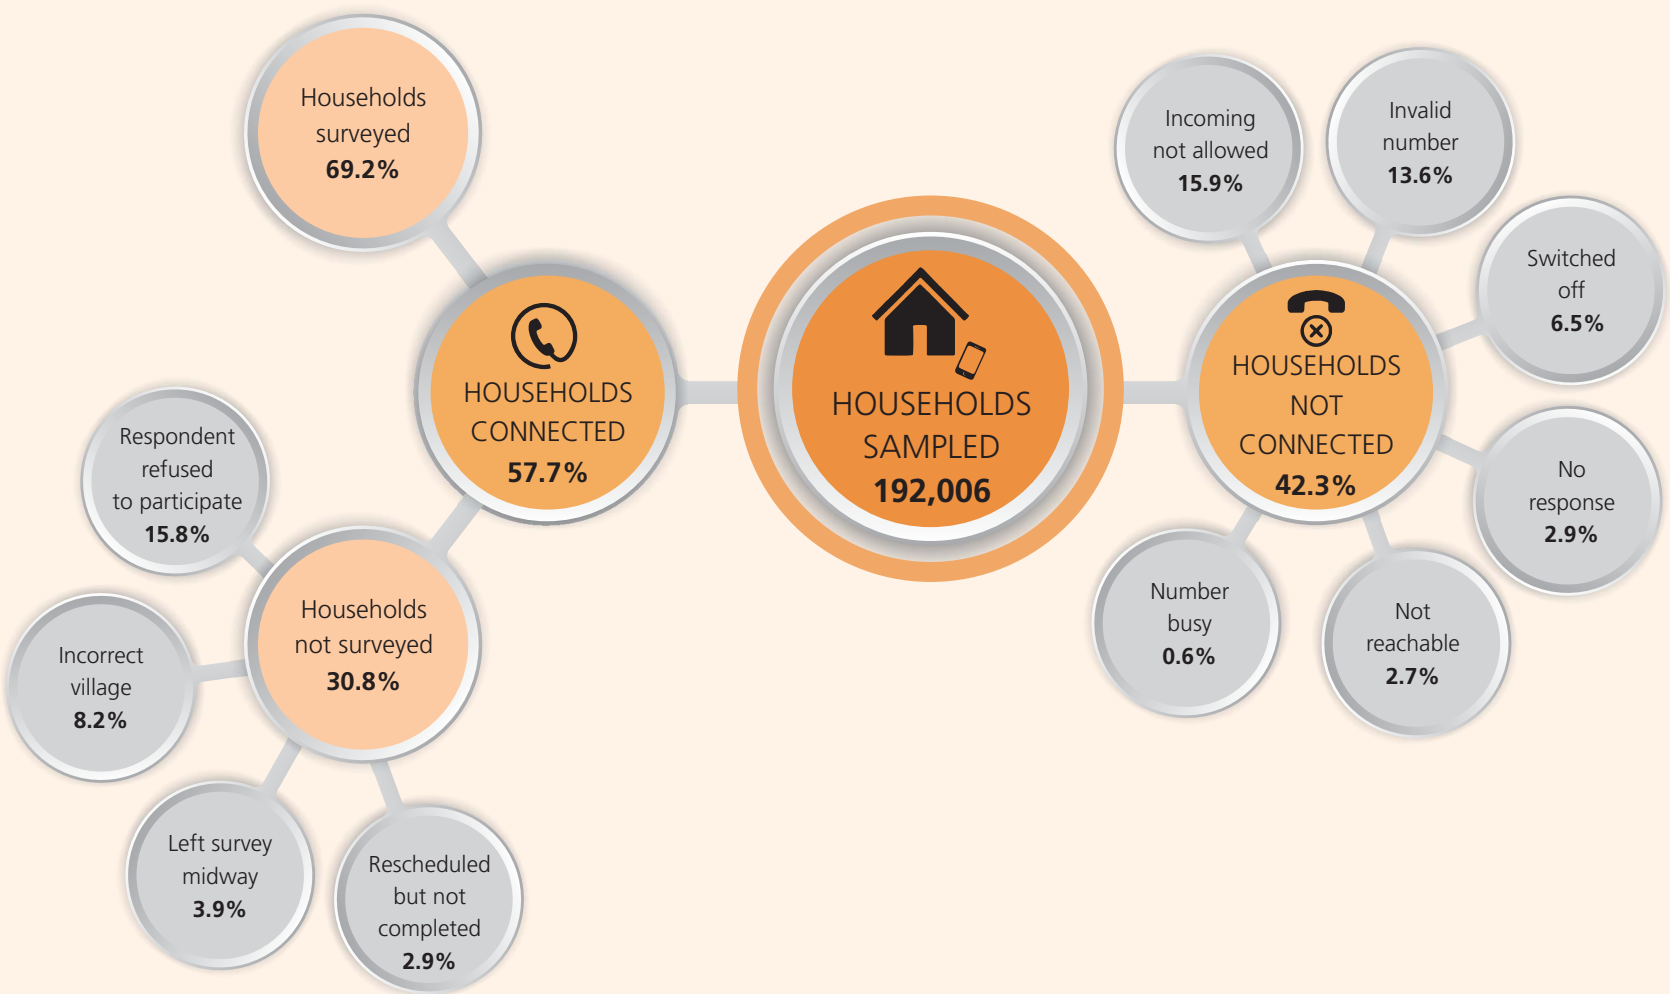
HOUSEHOLDS SAMPLED
192,006

HOUSEHOLDS CONNECTED
57.7%

Households surveyed
69.2%

Households not surveyed
30.8%

Respondent refused to participate
15.8%

Incorrect village
8.2%

Left survey midway
3.9%

Rescheduled but not completed
2.9%

HOUSEHOLDS NOT CONNECTED
42.3%

Incoming not allowed
15.9%

Invalid number
13.6%

Switched off
6.5%

No response
2.9%

Not reachable
2.7%

Number busy
0.6%